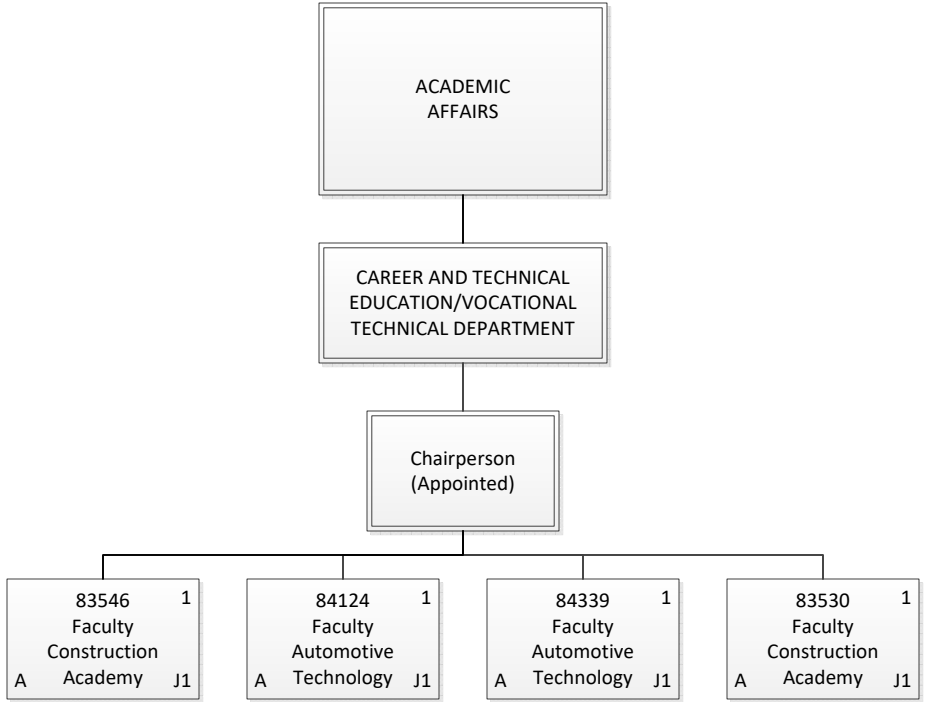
ACADEMIC AFFAIRS

CAREER AND TECHNICAL EDUCATION/VOCATIONAL TECHNICAL DEPARTMENT

Chairperson (Appointed)

83546 1
Faculty
Construction
Academy
A J1

84124 1
Faculty
Automotive
Technology
A J1

84339 1
Faculty
Automotive
Technology
A J1

83530 1
Faculty
Construction
Academy
A J1